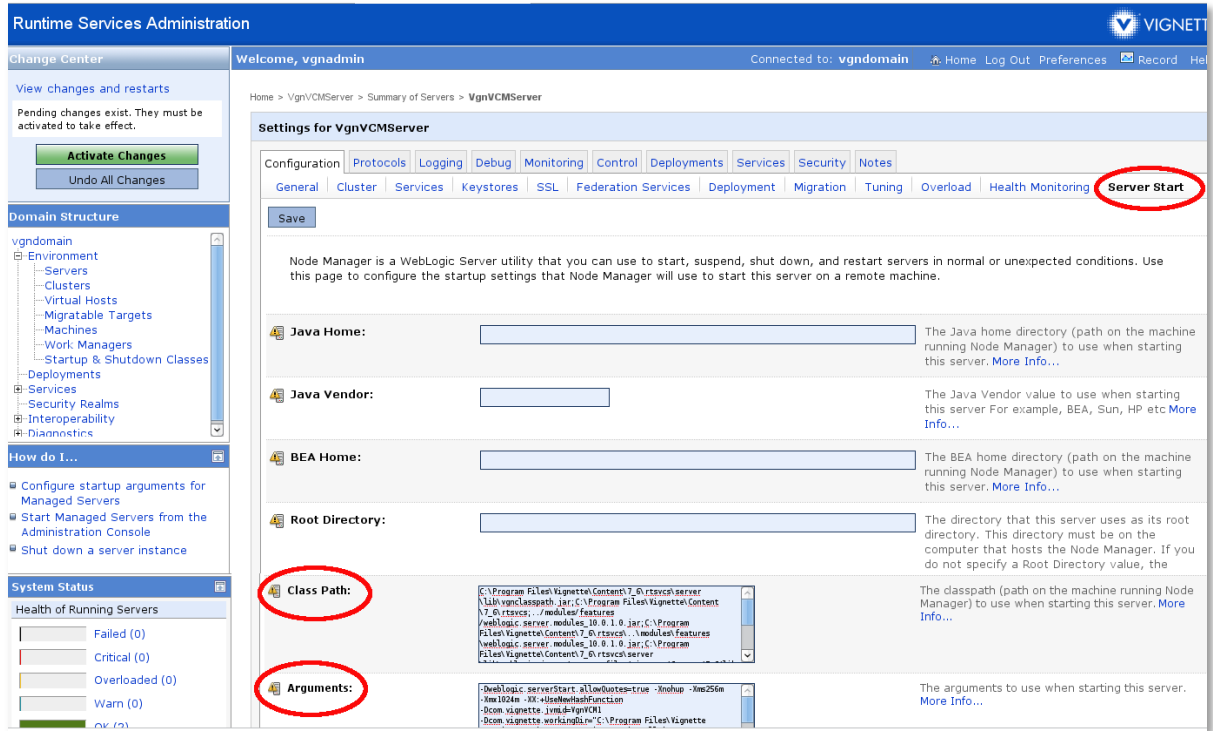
Runtime Services Administration

VIGNETT

Change Center

View changes and restarts

Pending changes exist. They must be activated to take effect.

Activate Changes

Undo All Changes

Domain Structure

vgndomain
Environment
Servers
Clusters
Virtual Hosts
Migratable Targets
Machines
Work Managers
Startup & Shutdown Classes
Deployments
Services
Security Realms
Interoperability
Diagnostics

How do I...

Configure startup arguments for Managed Servers

Start Managed Servers from the Administration Console

Shut down a server instance

System Status

Health of Running Servers

Failed (0)

Critical (0)

Overloaded (0)

Warn (0)

OK (2)

Welcome, vgnadmin

Connected to: vgndomain

Home Log Out Preferences Record Hel

Home > VgnVCMServer > Summary of Servers > VgnVCMServer

Settings for VgnVCMServer

Configuration | Protocols | Logging | Debug | Monitoring | Control | Deployments | Services | Security | Notes

General | Cluster | Services | Keystores | SSL | Federation Services | Deployment | Migration | Tuning | Overload | Health Monitoring | Server Start

Save

Node Manager is a WebLogic Server utility that you can use to start, suspend, shut down, and restart servers in normal or unexpected conditions. Use this page to configure the startup settings that Node Manager will use to start this server on a remote machine.

Java Home:

The Java home directory (path on the machine running Node Manager) to use when starting this server. More Info...

Java Vendor:

The Java Vendor value to use when starting this server For example, BEA, Sun, HP etc More Info...

BEA Home:

The BEA home directory (path on the machine running Node Manager) to use when starting this server. More Info...

Root Directory:

The directory that this server uses as its root directory. This directory must be on the computer that hosts the Node Manager. If you do not specify a Root Directory value, the

Class Path:

C:\Program Files\Vignette\Content\7_6\rtsvcs\server\lib\vgnclasspath.jar;C:\Program Files\Vignette\Content\7_6\rtsvcs;../modules/features/weblogic.server.modules_10.0.1.0.jar;C:\Program Files\Vignette\Content\7_6\rtsvcs\..\modules\features\weblogic.server.modules_10.0.1.0.jar;C:\Program Files\Vignette\Content\7_6\rtsvcs\server

The classpath (path on the machine running Node Manager) to use when starting this server. More Info...

Arguments:

-Dweblogic.serverStart.allowQuotes=true -Xnohup -Xms256m -Xmx1024m -XX:+UseNewHashFunction -Dcom.vignette.jvmId=VgnVCM1 -Dcom.vignette.workingDir="C:\Program Files\Vignette

The arguments to use when starting this server. More Info...